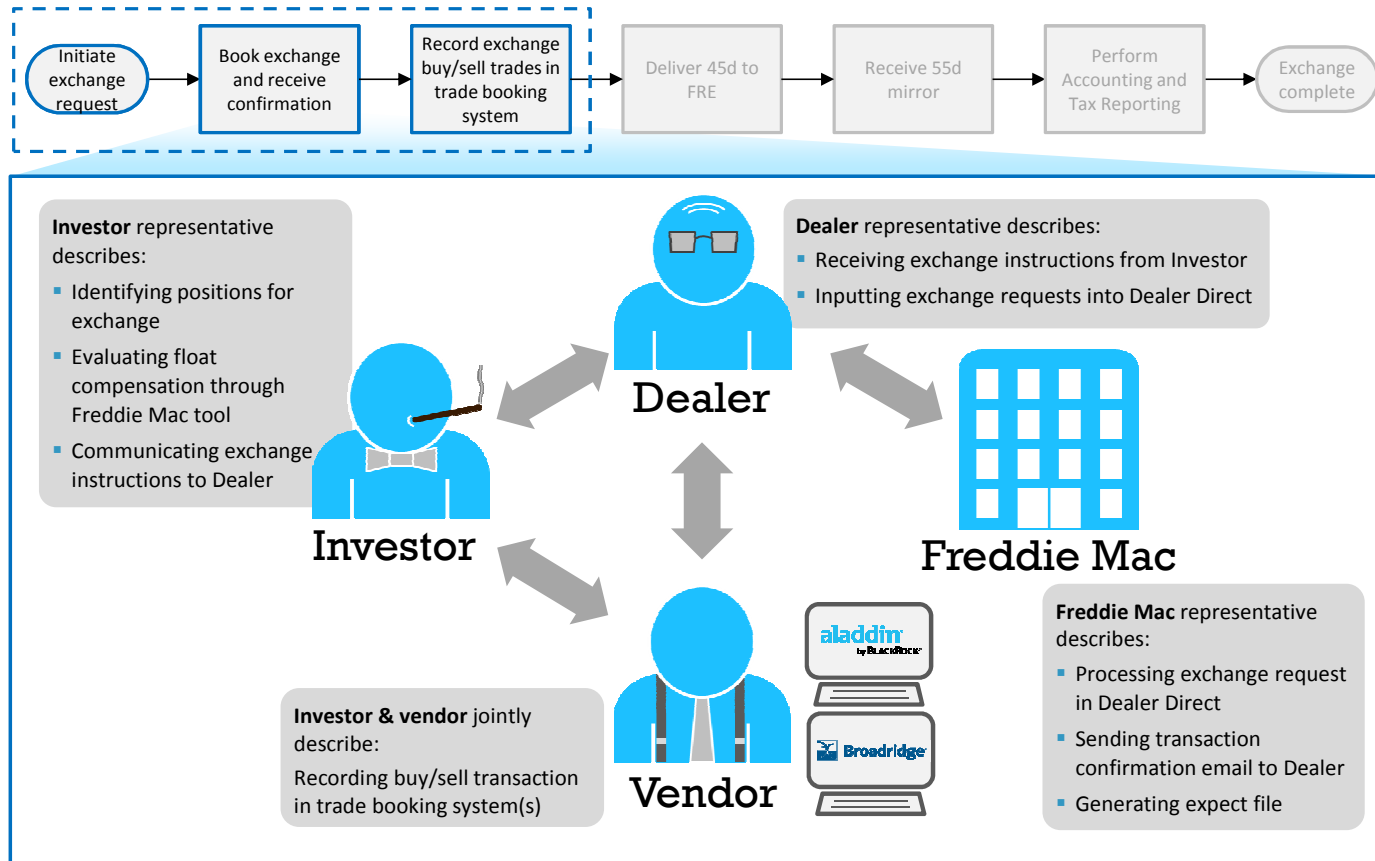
Initiate exchange request

Book exchange and receive confirmation

Record exchange buy/sell trades in trade booking system

Deliver 45d to FRE

Receive 55d mirror

Perform Accounting and Tax Reporting

Exchange complete

**Investor** representative describes:
- Identifying positions for exchange
- Evaluating float compensation through Freddie Mac tool
- Communicating exchange instructions to Dealer

**Dealer** representative describes:
- Receiving exchange instructions from Investor
- Inputting exchange requests into Dealer Direct

Dealer

Investor

Freddie Mac

aladdin by BLACKROCK

Broadridge

Vendor

**Investor & vendor** jointly describe:

Recording buy/sell transaction in trade booking system(s)

**Freddie Mac** representative describes:
- Processing exchange request in Dealer Direct
- Sending transaction confirmation email to Dealer
- Generating expect file